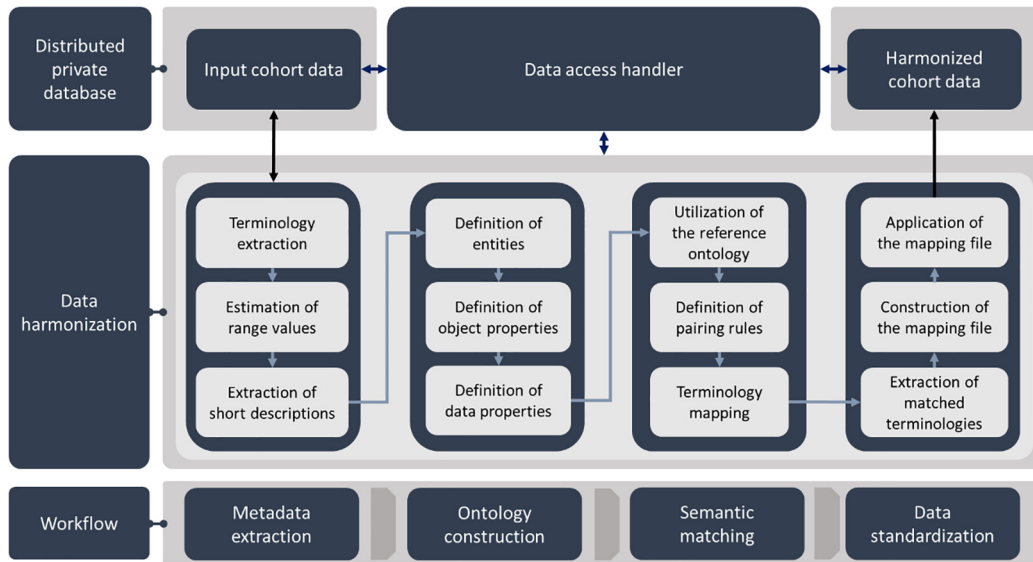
Distributed private database

Input cohort data

Data access handler

Harmonized cohort data

Data harmonization

Terminology extraction

Estimation of range values

Extraction of short descriptions

Definition of entities

Definition of object properties

Definition of data properties

Utilization of the reference ontology

Definition of pairing rules

Terminology mapping

Application of the mapping file

Construction of the mapping file

Extraction of matched terminologies

Workflow

Metadata extraction

Ontology construction

Semantic matching

Data standardization